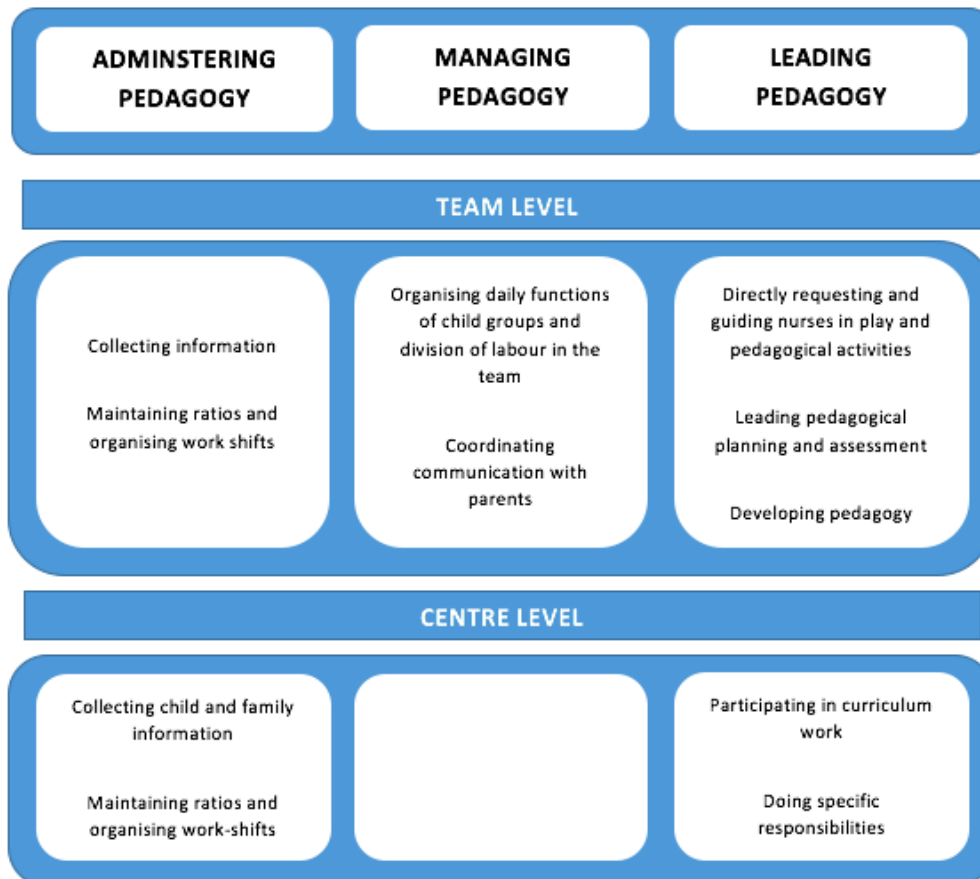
ADMINSTERING PEDAGOGY

MANAGING PEDAGOGY

LEADING PEDAGOGY

TEAM LEVEL

Collecting information

Maintaining ratios and organising work shifts

Organising daily functions of child groups and division of labour in the team

Coordinating communication with parents

Directly requesting and guiding nurses in play and pedagogical activities

Leading pedagogical planning and assessment

Developing pedagogy

CENTRE LEVEL

Collecting child and family information

Maintaining ratios and organising work-shifts

Participating in curriculum work

Doing specific responsibilities